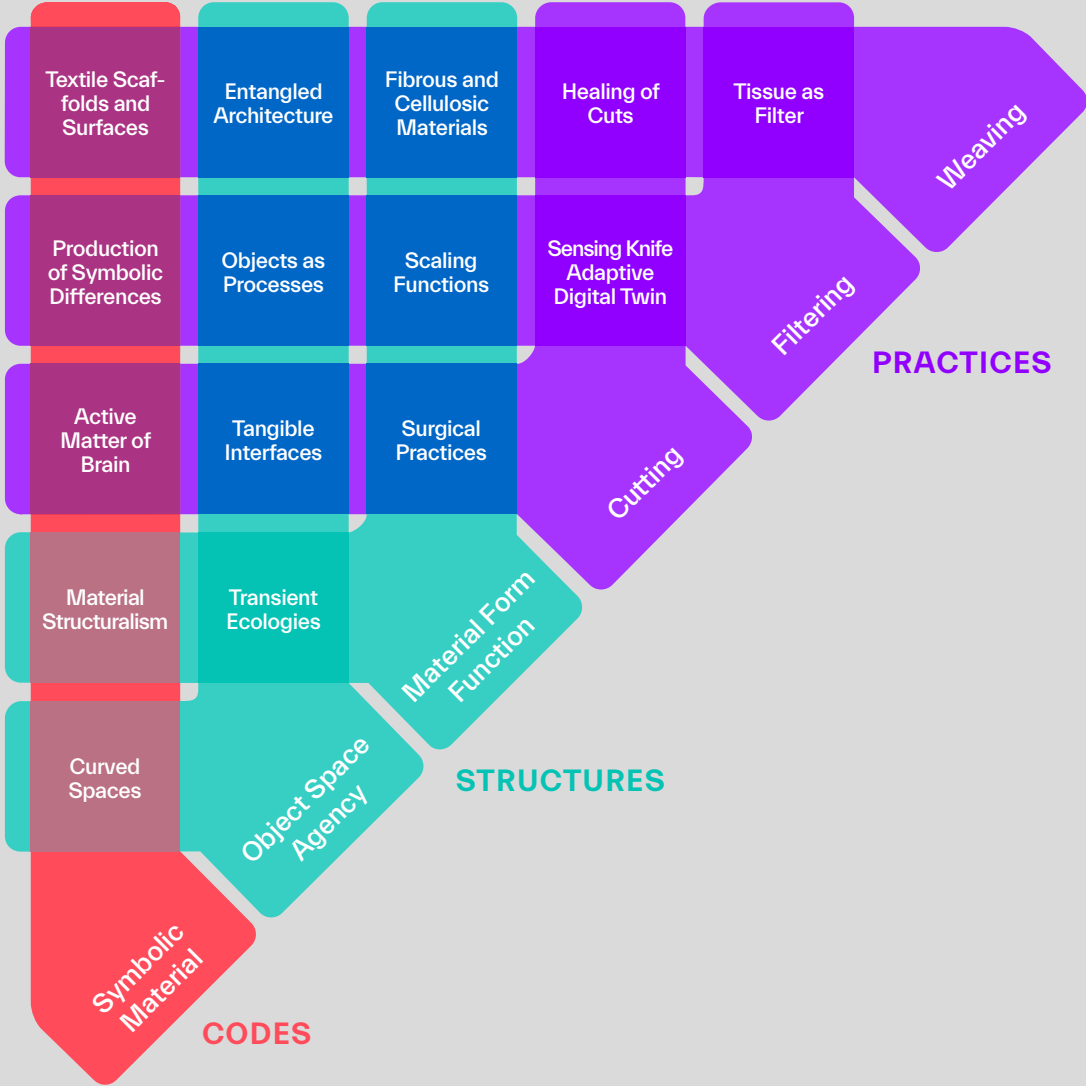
Textile Scaffolds and Surfaces

Entangled Architecture

Fibrous and Cellulosic Materials

Healing of Cuts

Tissue as Filter

Weaving

Production of Symbolic Differences

Objects as Processes

Scaling Functions

Sensing Knife Adaptive Digital Twin

Filtering

PRACTICES

Active Matter of Brain

Tangible Interfaces

Surgical Practices

Cutting

Material Structuralism

Transient Ecologies

Material Form Function

Curved Spaces

Object Space Agency

STRUCTURES

Symbolic Material

CODES